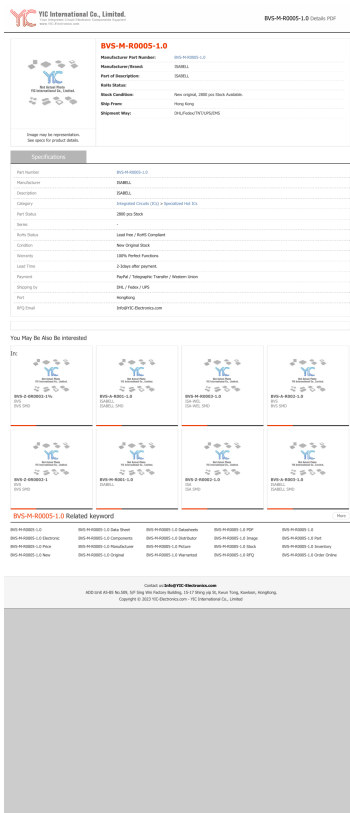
YIC International Co., Limited.
BVS-M-R0005-1.0 Details PDF

BVS-M-R0005-1.0

| | |
|---|---|
| Manufacturer Part Number: | BVS-M-R0005-1.0 |
| Manufacturer/Brand: | ISABELL |
| Part of Description: | ISABELL |
| Rohs Status: | |
| Stock Condition: | New original, 2880 pcs Stock Available. |
| Ships From: | Hong Kong |
| Shipment Way: | DHL/Fedex/TNT/UPS/EMS |

Not Actual Photo
YIC International Co., Limited

Image may be representation.
See specs for product details.

Specifications

| | |
|---|---|
| Part Number | BVS-M-R0005-1.0 |
| Manufacturer | ISABELL |
| Description | ISABELL |
| Category | Integrated Circuits (ICs) > Specialized Hot ICs |
| Part Status | 2880 pcs Stock |
| Series | - |
| Rohs Status | Lead free / RoHS Compliant |
| Condition | New Original Stock |
| Warranty | 100% Perfect Functions |
| Lead Time | 2-3days after payment. |
| Payment | PayPal / Telegraphic Transfer / Western Union |
| Shipping by | DHL / Fedex / UPS |
| Port | HongKong |
| RFQ Email | Info@YIC-Electronics.com |

You May Be Also Be Interested

In:

BVS-Z-R0002-1%
BVS
BVS SMD

BVS-M-R0005-1.0
ISABELL
ISABELL SMD

BVS-M-R0002-1.0
ISA-WEL
ISA-WEL SMD

BVS-A-R002-1.0
BVS
BVS SMD

BVS-Z-R0002-1
BVS
BVS SMD

BVS-M-R001-1.0
ISABELL
ISABELL SMD

BVS-Z-R0002-1.0
ISA
ISA SMD

BVS-A-R002-1.0
ISABELL
ISABELL SMD

BVS-M-R0005-1.0 Related keyword
More

BVS-M-R0005-1.0 | BVS-M-R0005-1.0 Data Sheet | BVS-M-R0005-1.0 Datasheets | BVS-M-R0005-1.0 PDF | BVS-M-R0005-1.0
BVS-M-R0005-1.0 Electronic | BVS-M-R0005-1.0 Components | BVS-M-R0005-1.0 Distributor | BVS-M-R0005-1.0 Image | BVS-M-R0005-1.0 Part
BVS-M-R0005-1.0 Price | BVS-M-R0005-1.0 Manufacturer | BVS-M-R0005-1.0 Picture | BVS-M-R0005-1.0 Stock | BVS-M-R0005-1.0 Inventory
BVS-M-R0005-1.0 New | BVS-M-R0005-1.0 Original | BVS-M-R0005-1.0 Warranted | BVS-M-R0005-1.0 RFQ | BVS-M-R0005-1.0 Order Online

Contact us:Info@YIC-Electronics.com
ADD:Unit A1-B5 No.589, 5/F Sing Win Factory Building, 15-17 Shing Yip St, Kwun Tong, Kowloon, HongKong.
Copyright © 2022 YIC-Electronics.com - YIC International Co., Limited